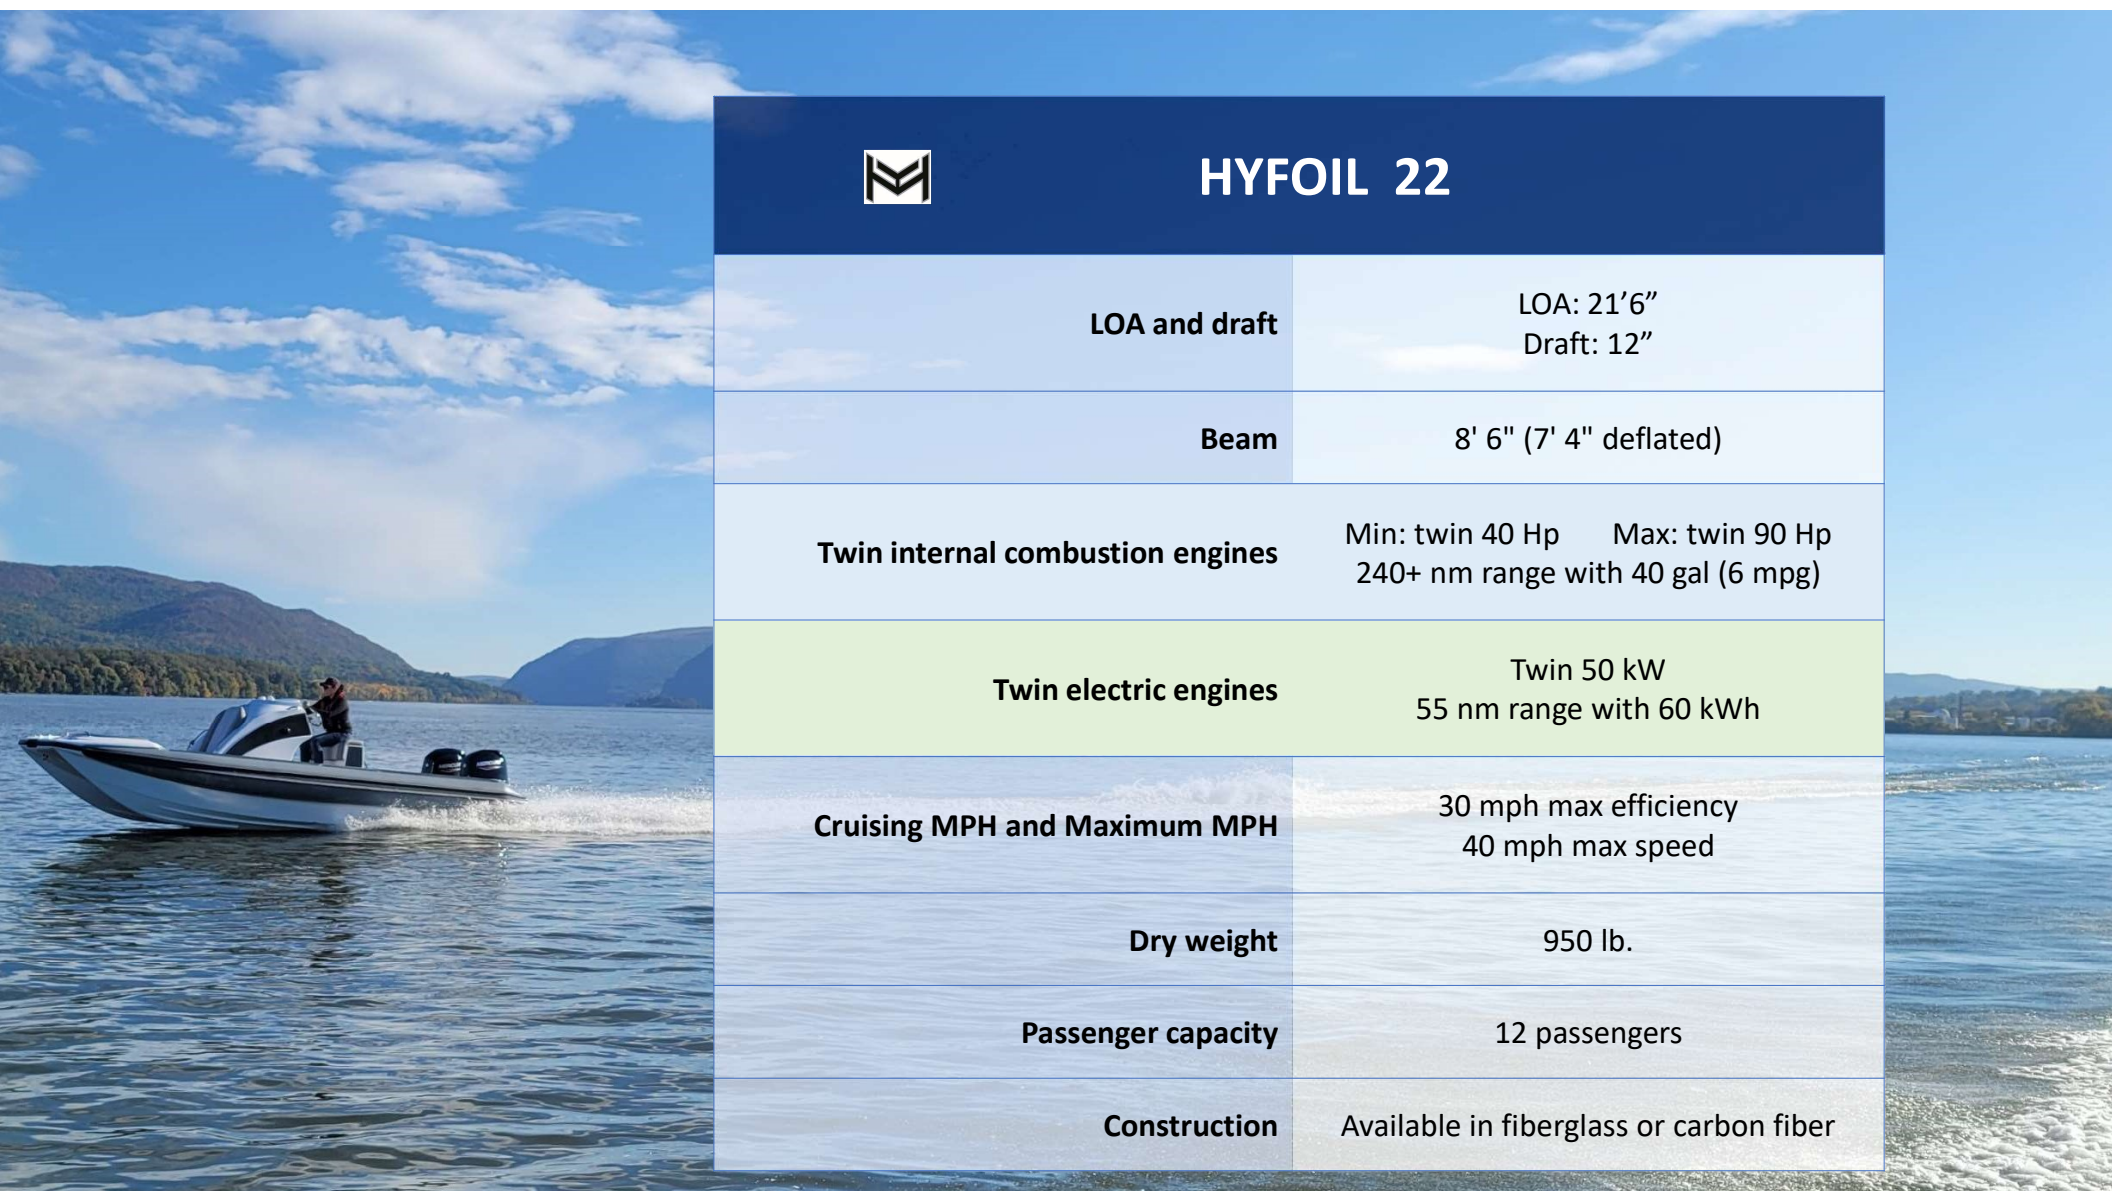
HYFOIL 22

| | |
|---|---|
| LOA and draft | LOA: 21’6” Draft: 12” |
| Beam | 8' 6" (7' 4" deflated) |
| Twin internal combustion engines | Min: twin 40 Hp Max: twin 90 Hp 240+ nm range with 40 gal (6 mpg) |
| Twin electric engines | Twin 50 kW 55 nm range with 60 kWh |
| Cruising MPH and Maximum MPH | 30 mph max efficiency 40 mph max speed |
| Dry weight | 950 lb. |
| Passenger capacity | 12 passengers |
| Construction | Available in fiberglass or carbon fiber |